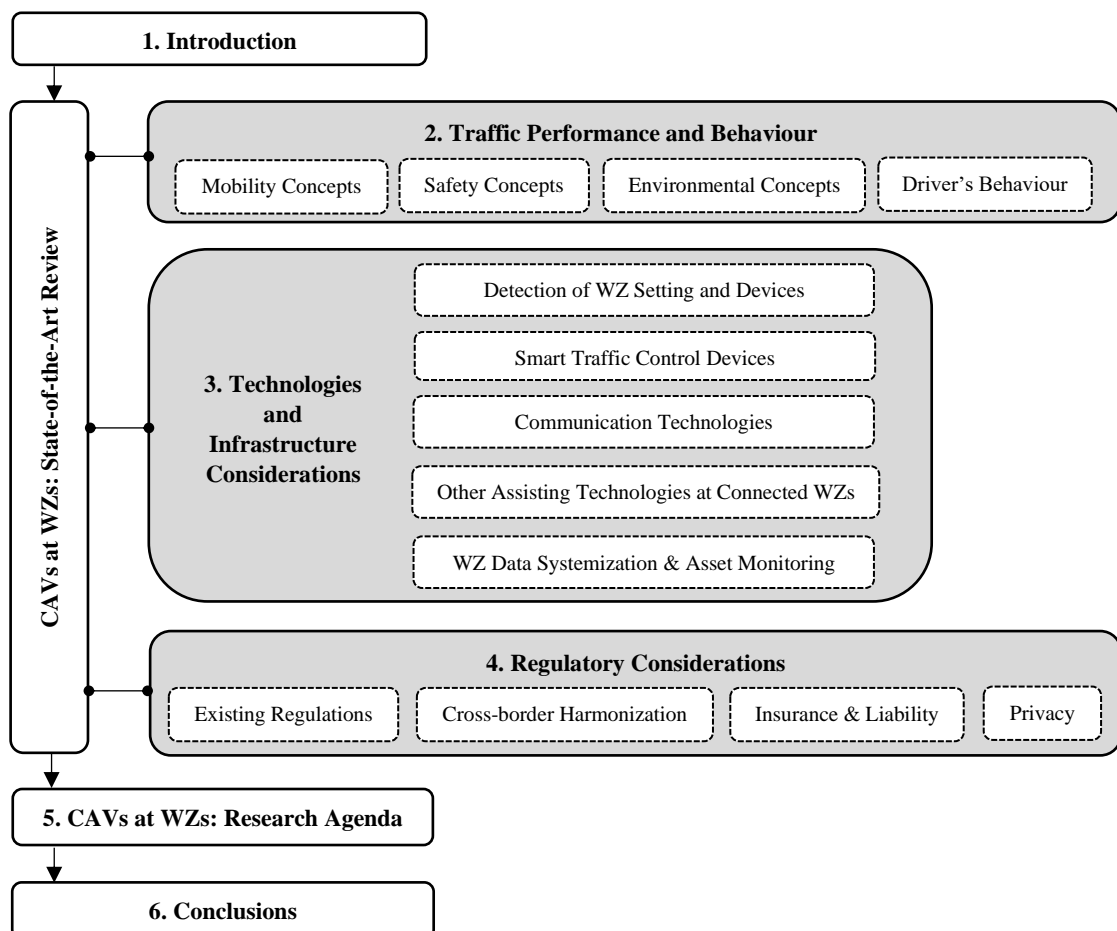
1. Introduction

CAVs at WZs: State-of-the-Art Review

2. Traffic Performance and Behaviour

Mobility Concepts

Safety Concepts

Environmental Concepts

Driver's Behaviour

3. Technologies and Infrastructure Considerations

Detection of WZ Setting and Devices

Smart Traffic Control Devices

Communication Technologies

Other Assisting Technologies at Connected WZs

WZ Data Systemization & Asset Monitoring

4. Regulatory Considerations

Existing Regulations

Cross-border Harmonization

Insurance & Liability

Privacy

5. CAVs at WZs: Research Agenda

6. Conclusions